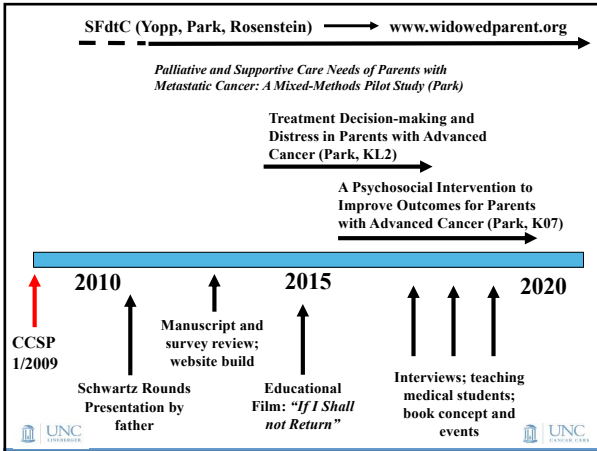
SFdtC (Yopp, Park, Rosenstein) www.widowedparent.org

Palliative and Supportive Care Needs of Parents with Metastatic Cancer: A Mixed-Methods Pilot Study (Park)

Treatment Decision-making and Distress in Parents with Advanced Cancer (Park, KL2)

A Psychosocial Intervention to Improve Outcomes for Parents with Advanced Cancer (Park, K07)

2010

2015

2020

CCSP 1/2009

Schwartz Rounds Presentation by father

Manuscript and survey review; website build

Educational Film: "If I Shall not Return"

Interviews; teaching medical students; book concept and events

UNC LINEBERGER

UNC CANCER CARE